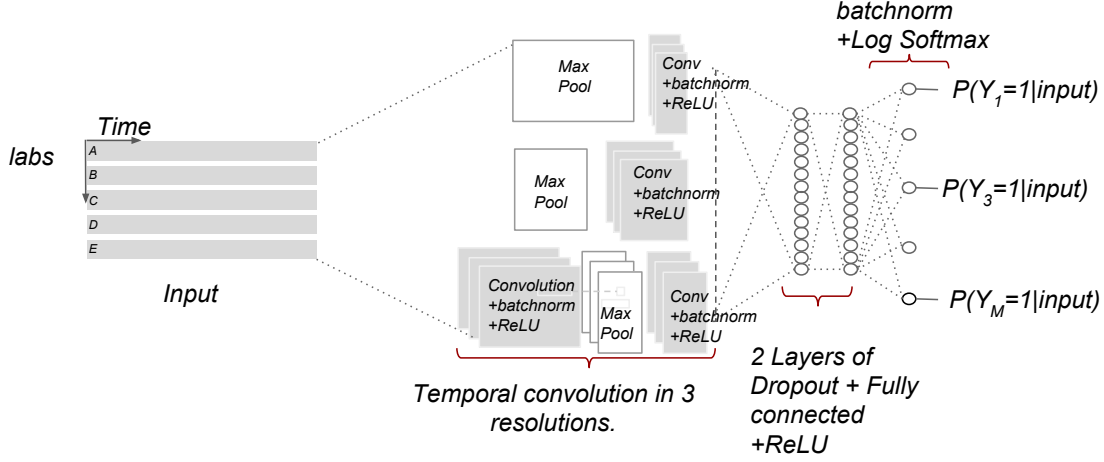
batchnorm
+Log Softmax

Time

labs

A

B

C

D

E

Input

Max Pool

Conv +batchnorm +ReLU

Max Pool

Conv +batchnorm +ReLU

Convolution +batchnorm +ReLU

Max Pool

Conv +batchnorm +ReLU

Temporal convolution in 3 resolutions.

2 Layers of Dropout + Fully connected +ReLU

$P(Y_1=1|input)$

$P(Y_3=1|input)$

$P(Y_M=1|input)$